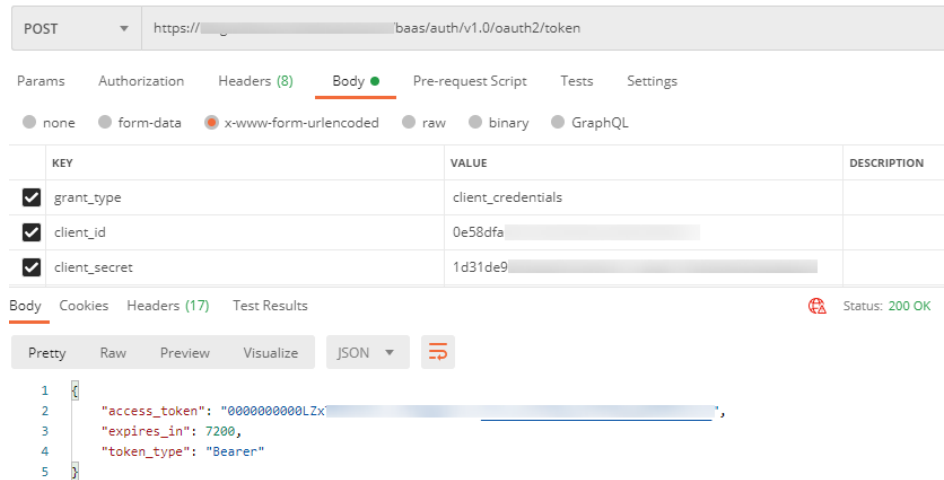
POST ▾ https://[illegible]baas/auth/v1.0/oauth2/token

Params Authorization Headers (8) Body ● Pre-request Script Tests Settings

none form-data x-www-form-urlencoded raw binary GraphQL

| | KEY | VALUE | DESCRIPTION |
|---|---|---|---|
| ☑ | grant_type | client_credentials | |
| ☑ | client_id | 0e58dfa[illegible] | |
| ☑ | client_secret | 1d31de9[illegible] | |

Body Cookies Headers (17) Test Results Status: 200 OK

Pretty Raw Preview Visualize JSON ▾

1 {
2 "access_token": "0000000000LZx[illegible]",
3 "expires_in": 7200,
4 "token_type": "Bearer"
5 }